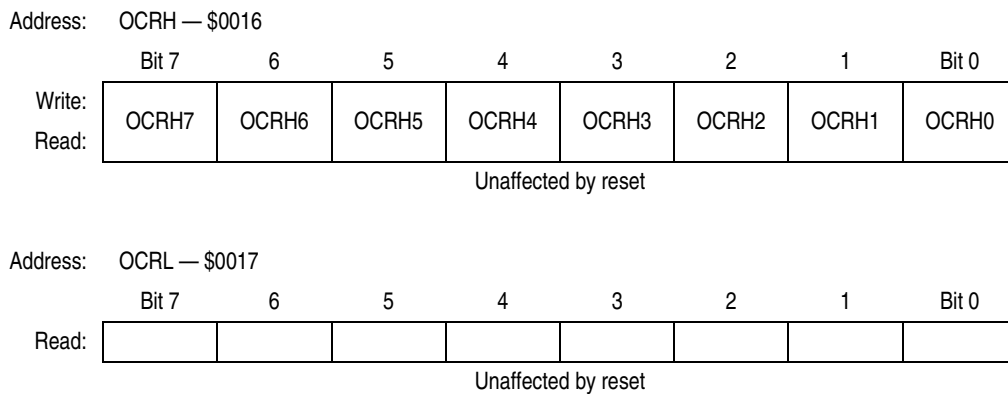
Address: OCRH — \$0016

|  | Bit 7 | 6 | 5 | 4 | 3 | 2 | 1 | Bit 0 |
|---|---|---|---|---|---|---|---|---|
| Write: Read: | OCRH7 | OCRH6 | OCRH5 | OCRH4 | OCRH3 | OCRH2 | OCRH1 | OCRH0 |

Unaffected by reset

Address: OCRL — \$0017

|  | Bit 7 | 6 | 5 | 4 | 3 | 2 | 1 | Bit 0 |
|---|---|---|---|---|---|---|---|---|
| Read: |  |  |  |  |  |  |  |  |

Unaffected by reset